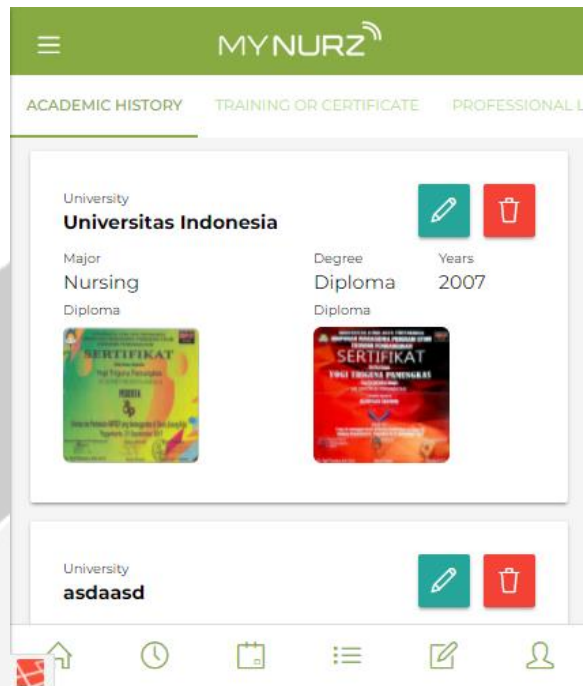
MYNURZ

ACADEMIC HISTORY TRAINING OR CERTIFICATE PROFESSIONAL L

University
Universitas Indonesia

Major
Nursing

Degree
Diploma

Years
2007

Diploma

Diploma

SERTIFIKAT

Yogi Triguna Pamungkas

SERTIFIKAT

YOGI TRIGUNA PAMUNGKAS

University
asdaasd